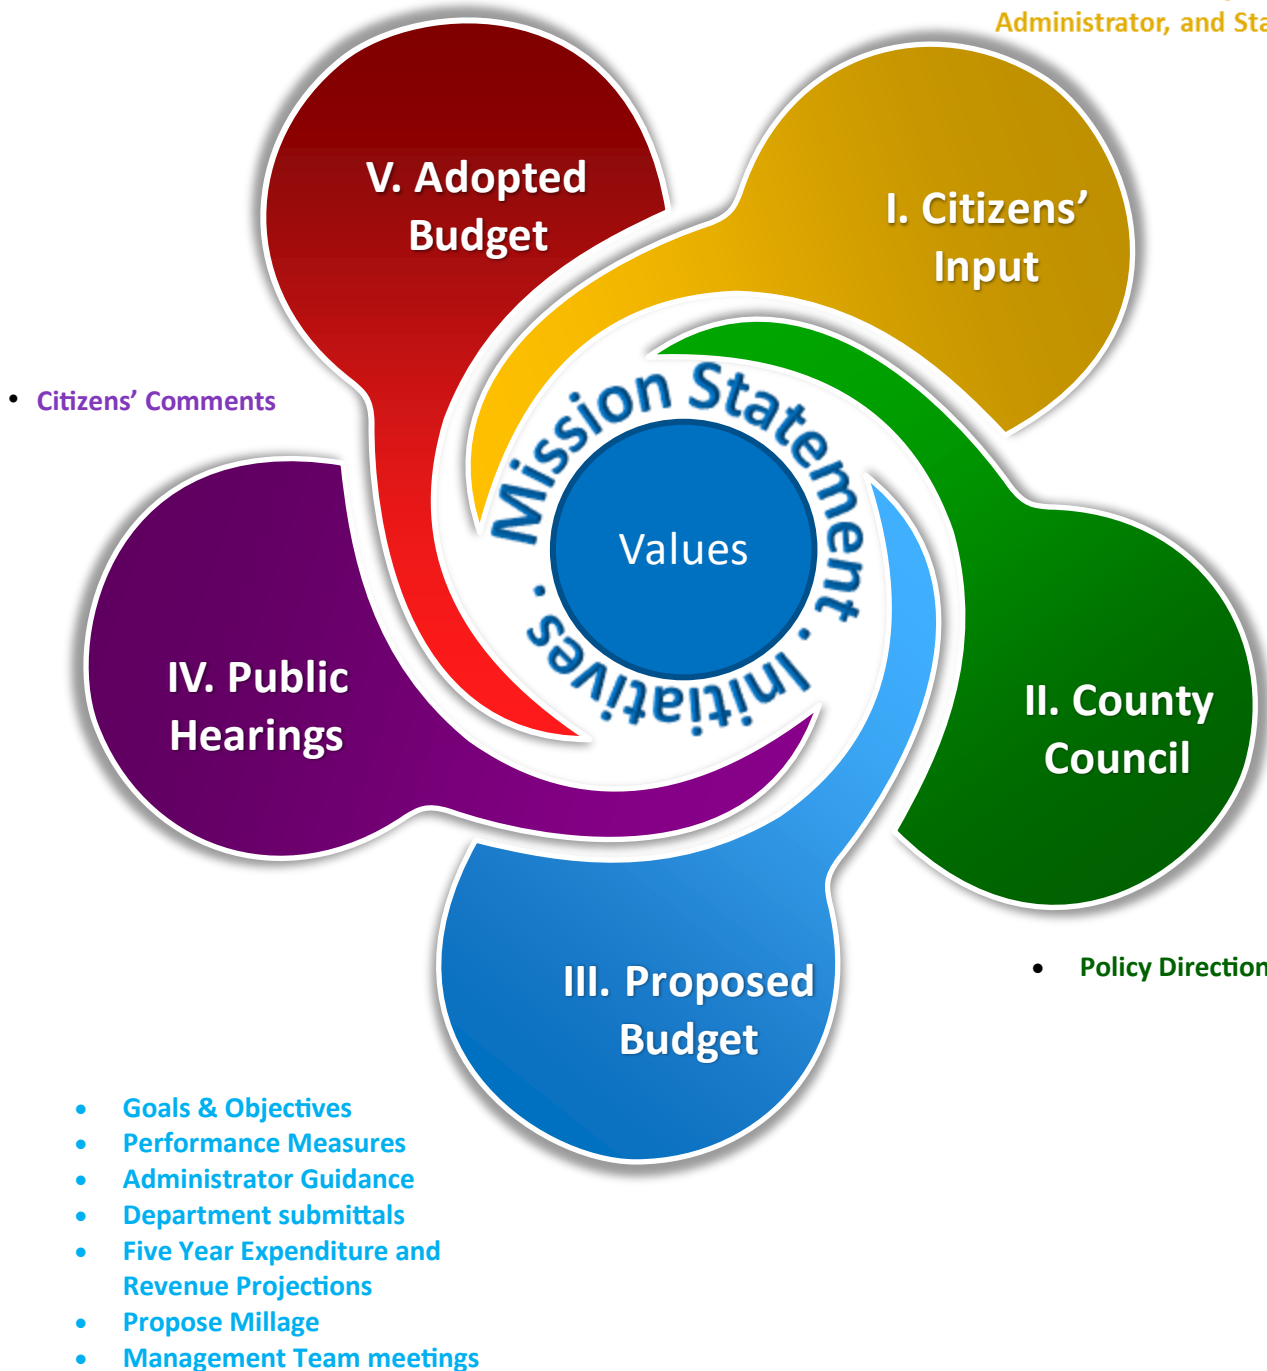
Administrator, and Sta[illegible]

V. Adopted Budget

I. Citizens' Input

• Citizens' Comments

Mission Statement · Initiatives ·

Values

IV. Public Hearings

II. County Council

III. Proposed Budget

• Policy Direction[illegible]

• Goals & Objectives
• Performance Measures
• Administrator Guidance
• Department submittals
• Five Year Expenditure and Revenue Projections
• Propose Millage
• Management Team meetings